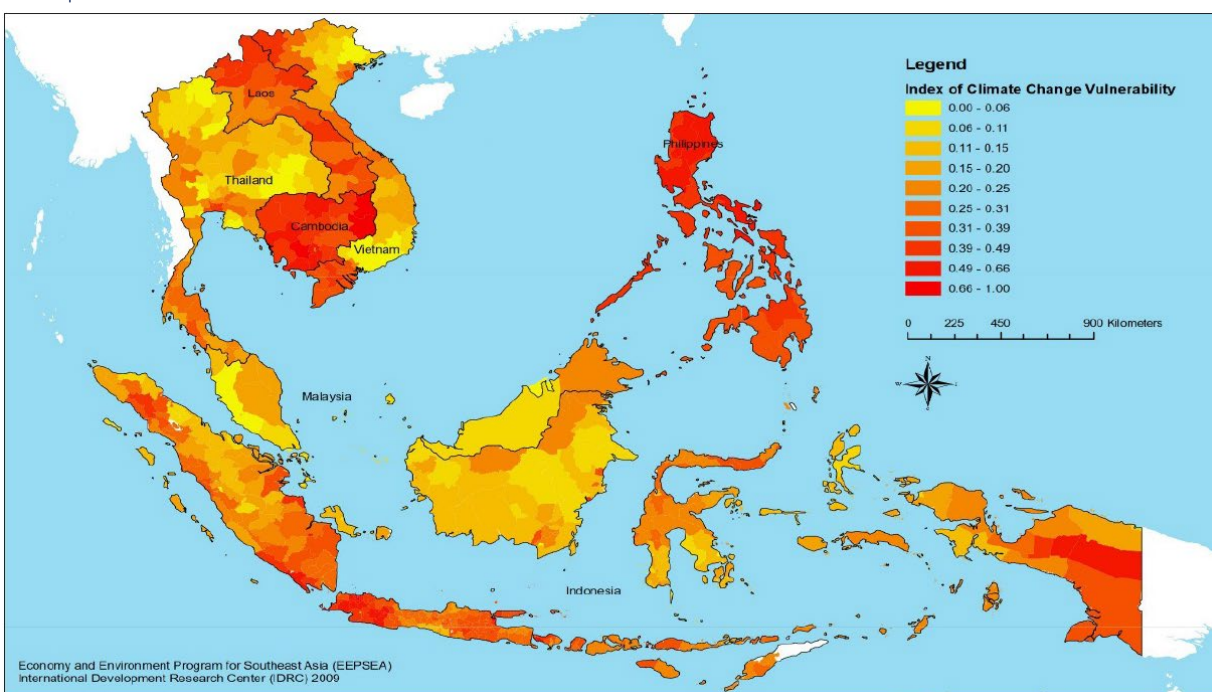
Legend
Index of Climate Change Vulnerability
0.00 - 0.06
0.06 - 0.11
0.11 - 0.15
0.15 - 0.20
0.20 - 0.25
0.25 - 0.31
0.31 - 0.39
0.39 - 0.49
0.49 - 0.66
0.66 - 1.00

0 225 450 900 Kilometers

Laos
Thailand
Cambodia
Vietnam
Philippines
Malaysia
Indonesia

Economy and Environment Program for Southeast Asia (EEPSEA)
International Development Research Center (IDRC) 2009